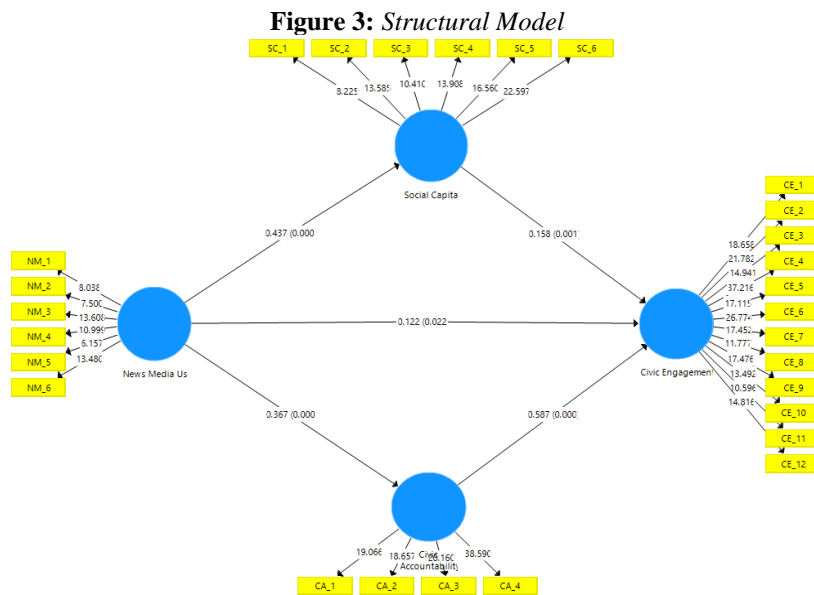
**Figure 3:** *Structural Model*

SC_1 SC_2 SC_3 SC_4 SC_5 SC_6

8.225 13.585 10.410 13.908 16.560 22.597

Social Capita

0.437 (0.000

0.158 (0.001

NM_1 NM_2 NM_3 NM_4 NM_5 NM_6

8.038 7.500 13.600 10.999 6.157 13.480

News Media Us

0.122 (0.022

CE_1 CE_2 CE_3 CE_4 CE_5 CE_6 CE_7 CE_8 CE_9 CE_10 CE_11 CE_12

18.658 21.782 14.941 37.216 17.115 26.774 17.452 11.777 17.476 13.492 10.596 14.816

Civic Engagemen

0.367 (0.000

0.587 (0.000

Civic Accountabilit

19.066 18.657 26.160 38.590

CA_1 CA_2 CA_3 CA_4